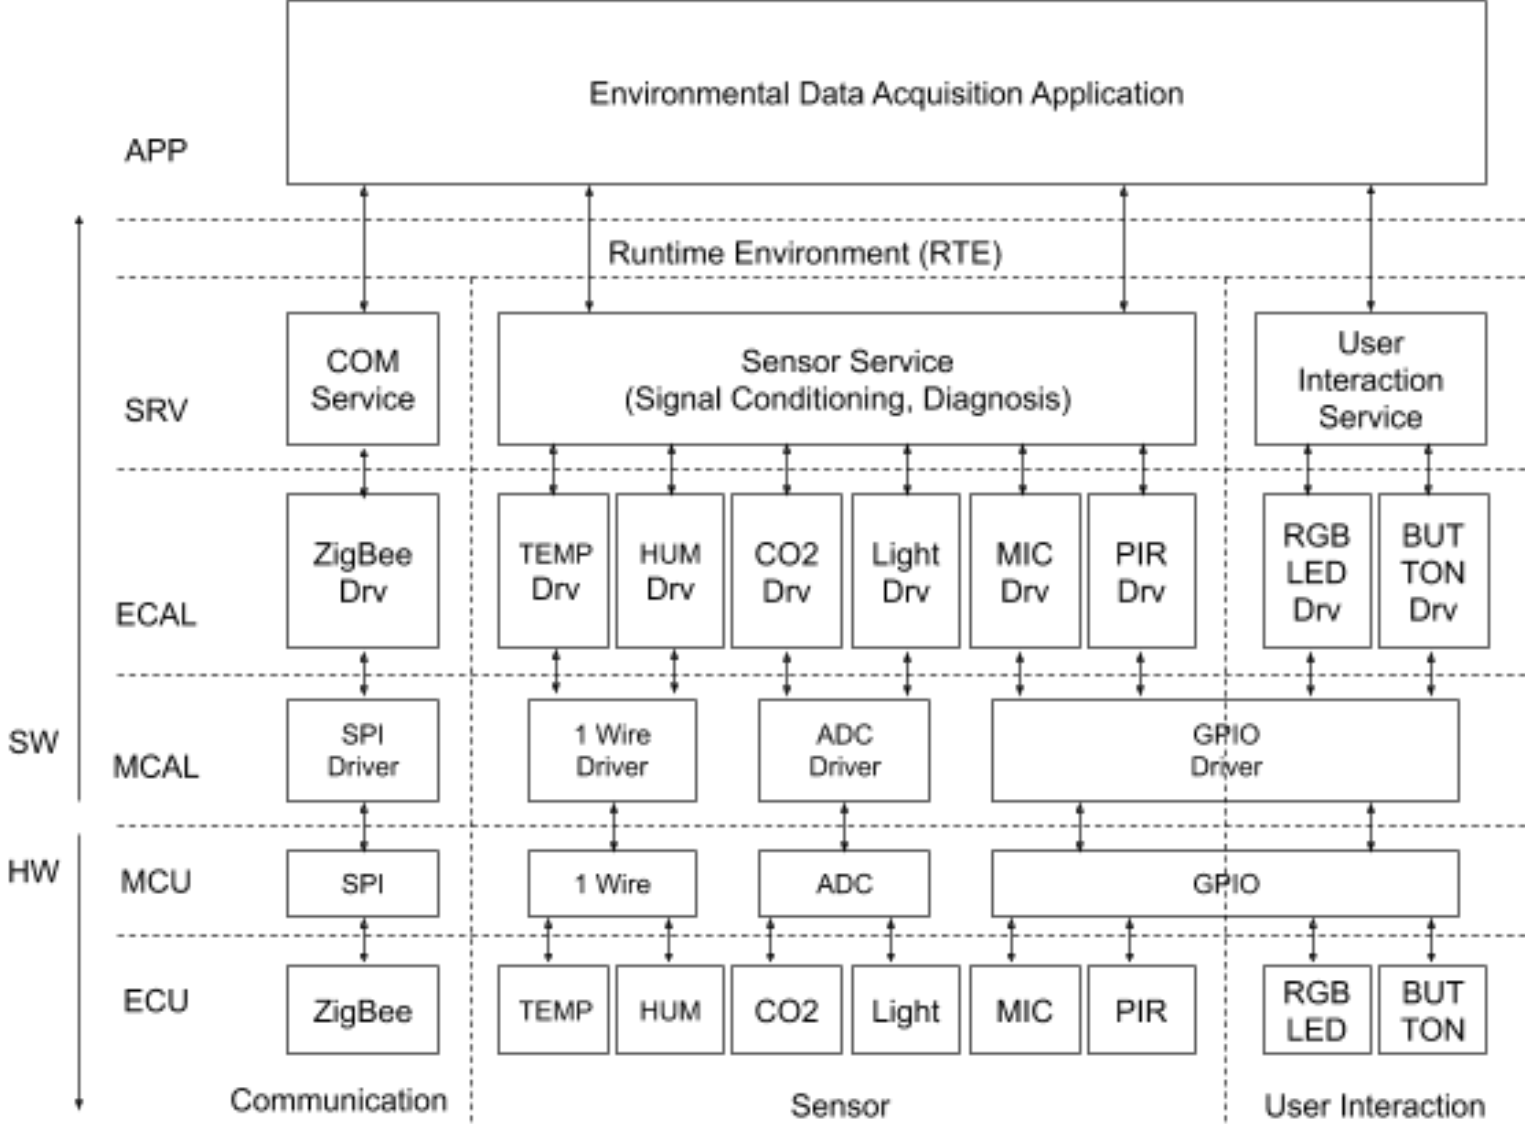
Environmental Data Acquisition Application

APP

Runtime Environment (RTE)

SRV

COM Service

Sensor Service (Signal Conditioning, Diagnosis)

User Interaction Service

ECAL

ZigBee Drv

TEMP Drv

HUM Drv

CO2 Drv

Light Drv

MIC Drv

PIR Drv

RGB LED Drv

BUT TON Drv

SW

MCAL

SPI Driver

1 Wire Driver

ADC Driver

GPIO Driver

HW

MCU

SPI

1 Wire

ADC

GPIO

ECU

ZigBee

TEMP

HUM

CO2

Light

MIC

PIR

RGB LED

BUT TON

Communication

Sensor

User Interaction